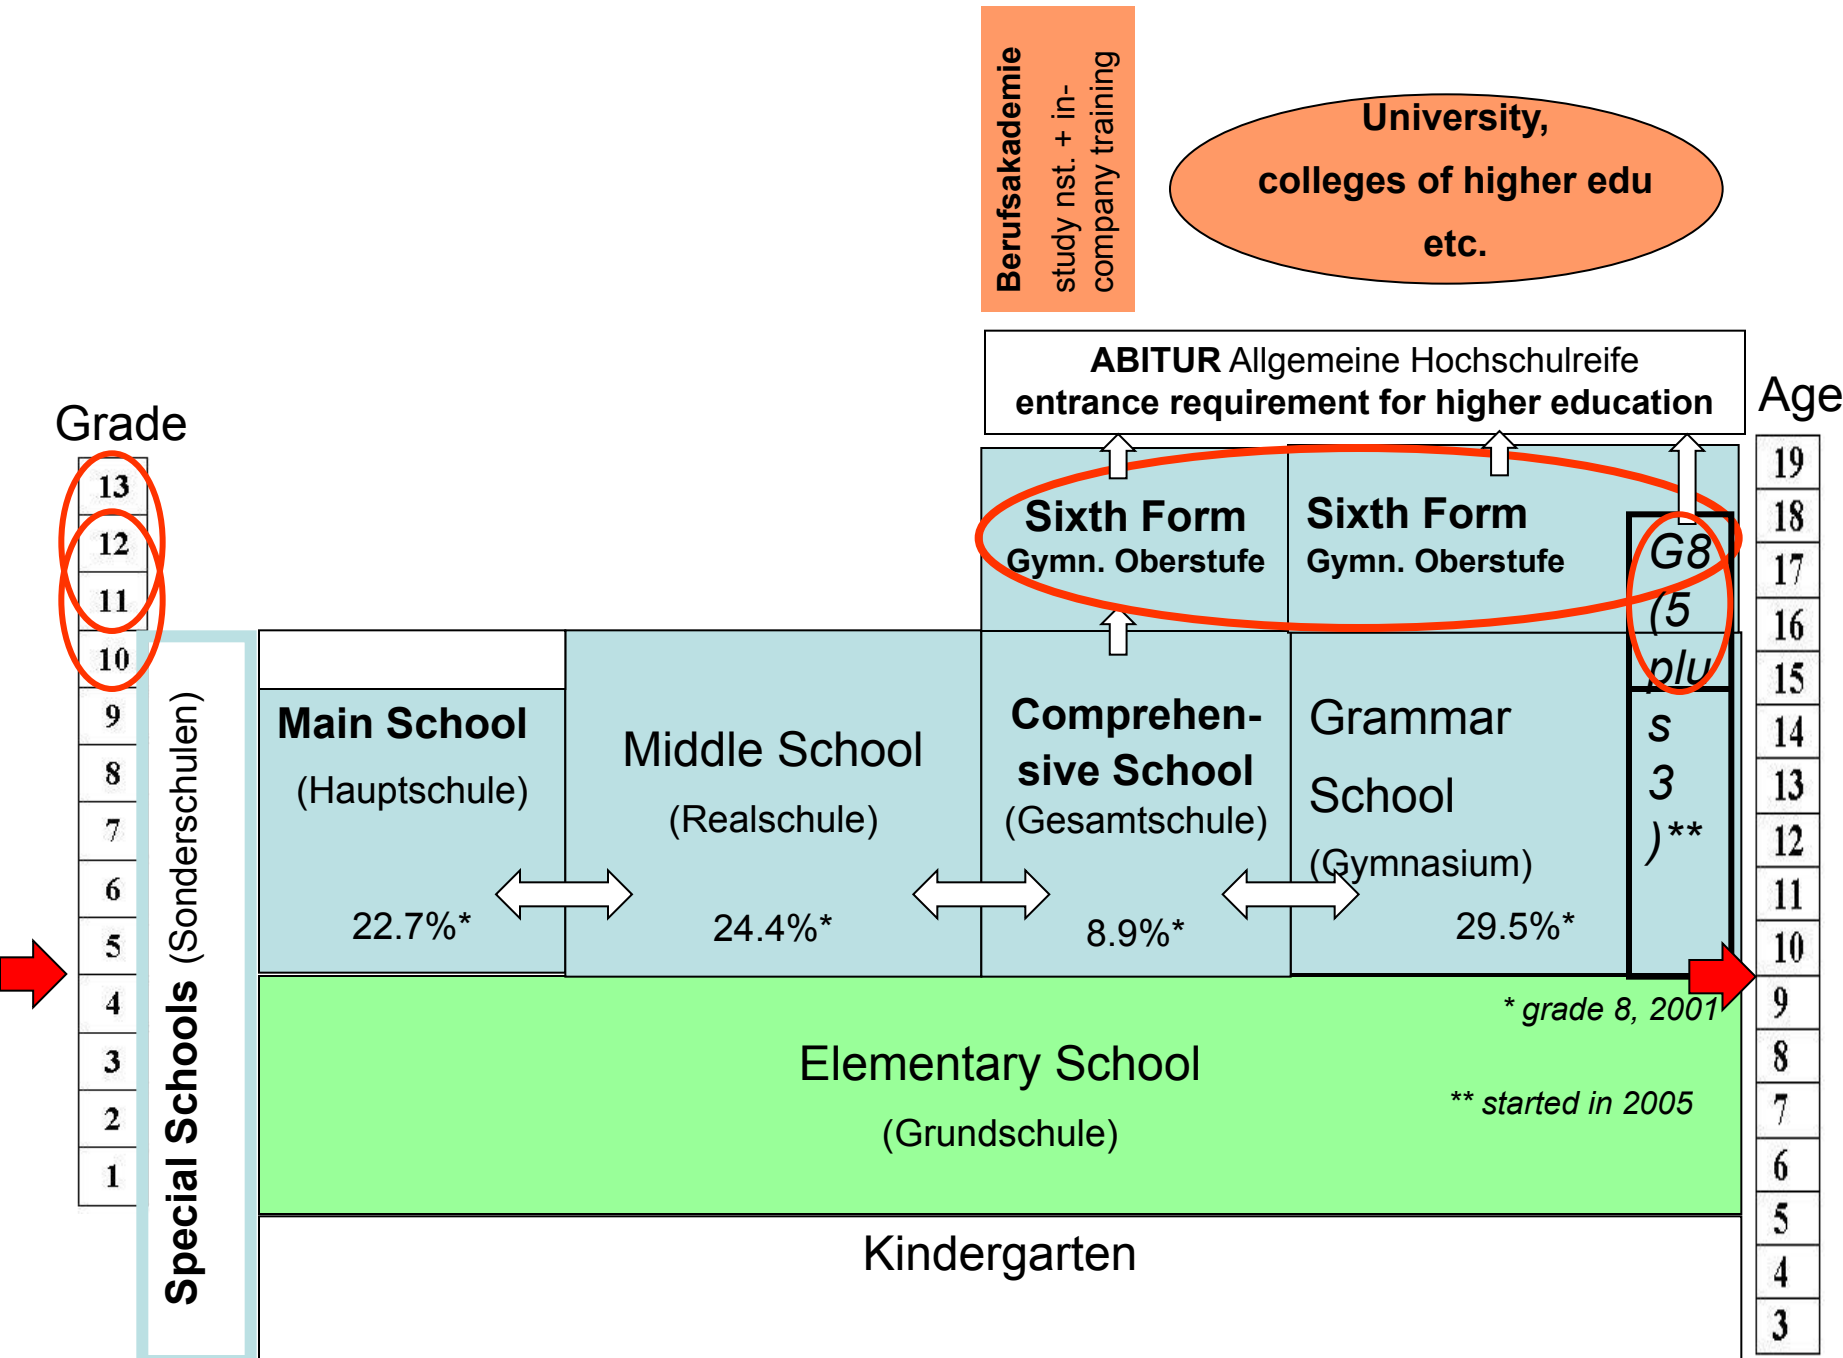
Berufsakademie
study nst. + in-company training

University,
colleges of higher edu
etc.

ABITUR Allgemeine Hochschulreife
entrance requirement for higher education

Grade

Age

13
12
11
10
9
8
7
6
5
4
3
2
1

Special Schools (Sonderschulen)

Sixth Form
Gymn. Oberstufe

Sixth Form
Gymn. Oberstufe

G8 (5 plus 3)**

Main School
(Hauptschule)
22.7%*

Middle School
(Realschule)
24.4%*

Comprehensive School
(Gesamtschule)
8.9%*

Grammar School
(Gymnasium)
29.5%*

* grade 8, 2001

Elementary School
(Grundschule)

** started in 2005

Kindergarten

19
18
17
16
15
14
13
12
11
10
9
8
7
6
5
4
3